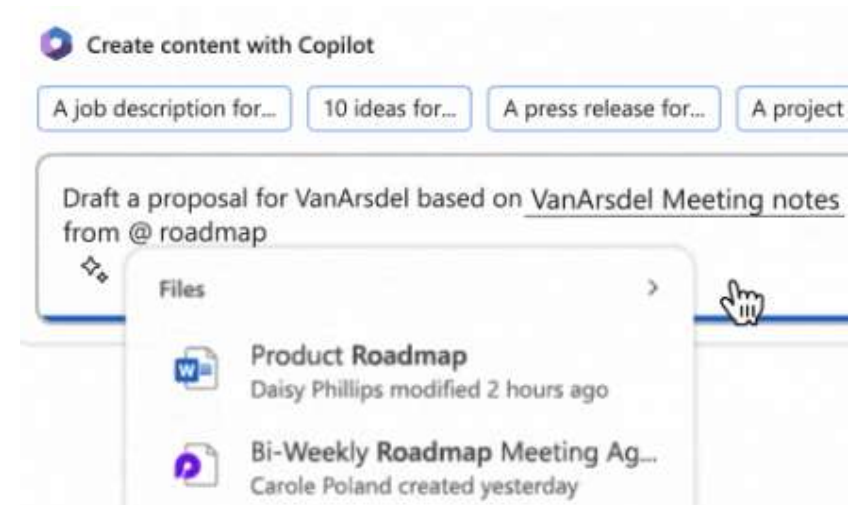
Create content with Copilot

A job description for... 10 ideas for... A press release for... A project

Draft a proposal for VanArsdel based on VanArsdel Meeting notes from @ roadmap

Files

Product Roadmap
Daisy Phillips modified 2 hours ago

Bi-Weekly Roadmap Meeting Ag...
Carole Poland created yesterday